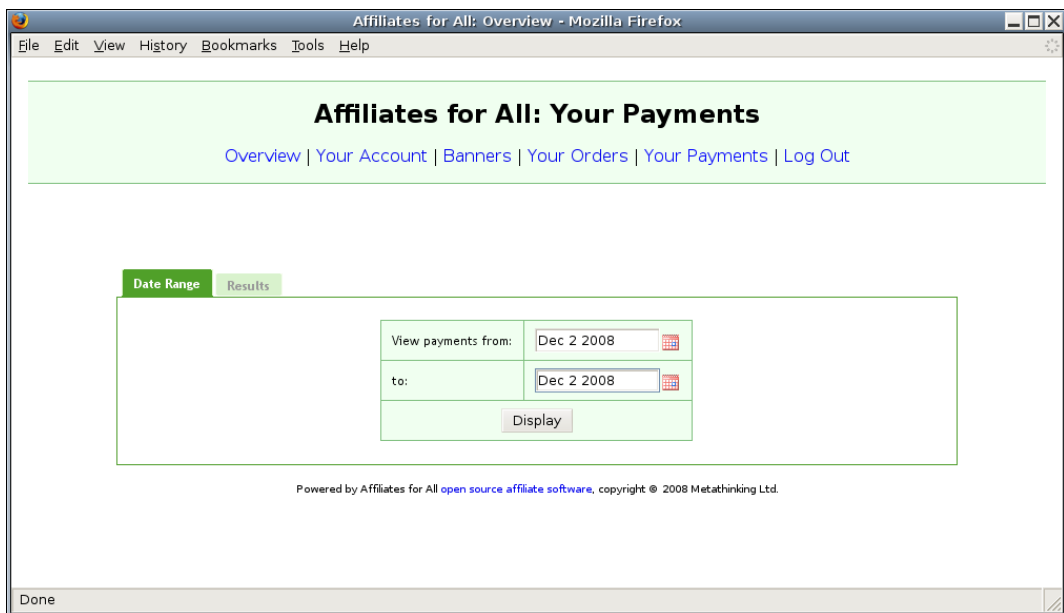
Affiliates for All: Overview - Mozilla Firefox

File Edit View History Bookmarks Tools Help

Affiliates for All: Your Payments

Overview | Your Account | Banners | Your Orders | Your Payments | Log Out

Date Range Results

| View payments from: | Dec 2 2008 |
|---|---|
| to: | Dec 2 2008 |

Display

Powered by Affiliates for All open source affiliate software, copyright © 2008 Metathinking Ltd.

Done